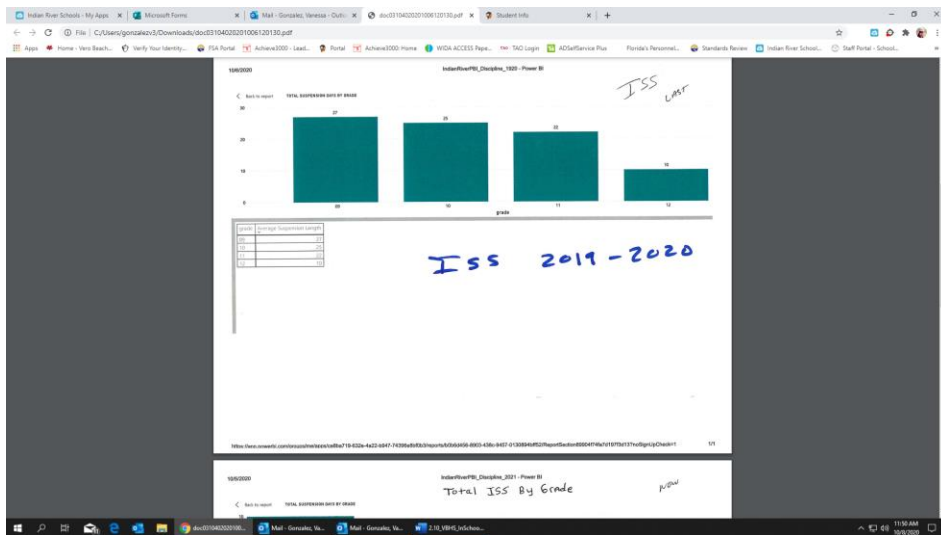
Indian River Schools - My Apps × | Microsoft Forms × | Mail - Gonzalez, Vanessa - Outlo × | doc03104020201006120130.pdf × | Student Info × | +

C:/Users/gonzalezv3/Downloads/doc03104020201006120130.pdf

Apps | Home - Vero Beach... | Verify Your Identity... | FSA Portal | Achieve3000 - Lead... | Portal | Achieve3000: Home | WIDA ACCESS Pape... | TAO Login | ADSelfService Plus | Florida's Personnel... | Standards Review | Indian River School... | Staff Portal - School...

10/8/2020

IndianRiverPBI_Discipline_1920 - Power BI

ISS Last

Back to report   TOTAL SUSPENSION DAYS BY GRADE

| grade | 09 | 10 | 11 | 12 |
|---|---|---|---|---|
| value | 27 | 25 | 23 | 10 |

30
20
10
0

grade

| grade | Average Suspension Length |
|---|---|
| 09 | 27 |
| 10 | 25 |
| 11 | 23 |
| 12 | 10 |

ISS 2019-2020

https://app.powerbi.com/groups/me/apps/ca6fba719-632e-4a22-b847-74398a6bf0b3/reports/b0bbd456-8603-436c-9457-0130884dff52/ReportSection8000411f4a7d1079d137ec?signUpCheck=1   1/1

10/8/2020

IndianRiverPBI_Discipline_2021 - Power BI

Total ISS By Grade

Now

Back to report   TOTAL SUSPENSION DAYS BY GRADE

doc03104020201006... | Mail - Gonzalez, Va... | Mail - Gonzalez, Va... | 2.10_VBHS_InSchoo...

11:50 AM
10/8/2020